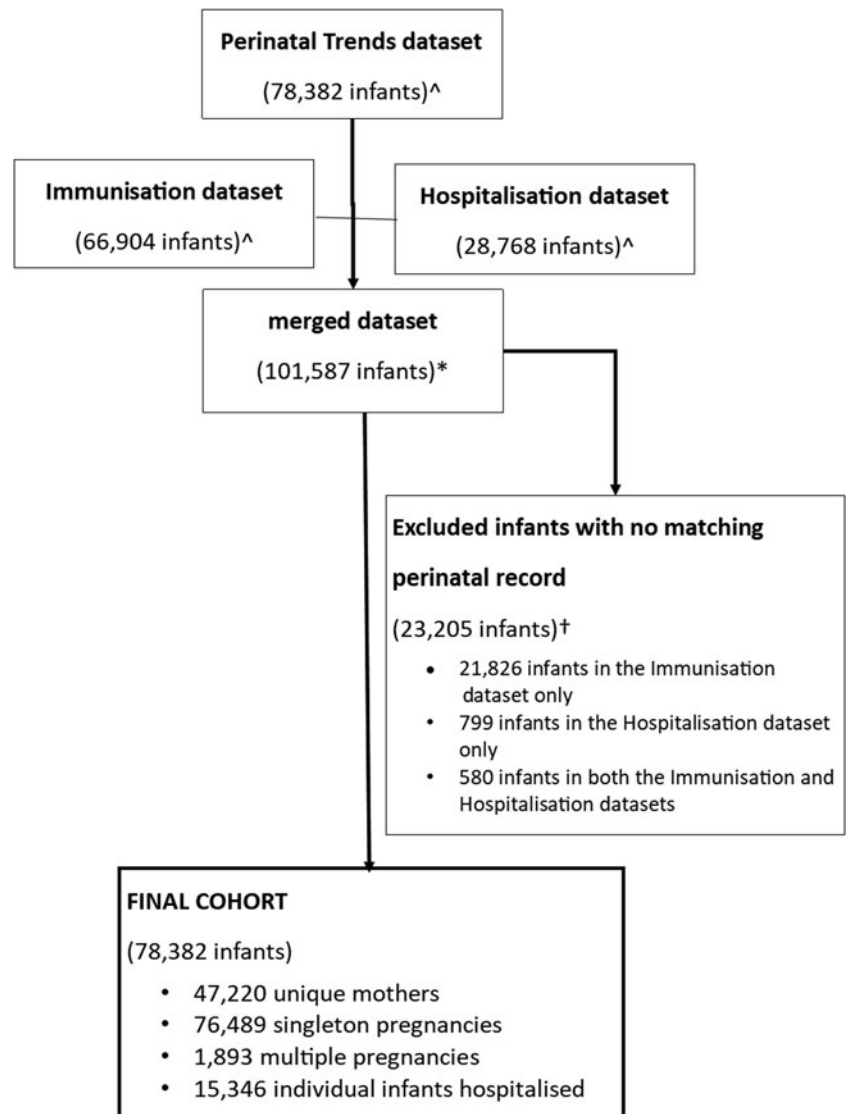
**Perinatal Trends dataset**

(78,382 infants)^

**Immunisation dataset**

(66,904 infants)^

**Hospitalisation dataset**

(28,768 infants)^

**merged dataset**

(101,587 infants)*

**Excluded infants with no matching perinatal record**

(23,205 infants)†

- 21,826 infants in the Immunisation dataset only
- 799 infants in the Hospitalisation dataset only
- 580 infants in both the Immunisation and Hospitalisation datasets

**FINAL COHORT**

(78,382 infants)

- 47,220 unique mothers
- 76,489 singleton pregnancies
- 1,893 multiple pregnancies
- 15,346 individual infants hospitalised